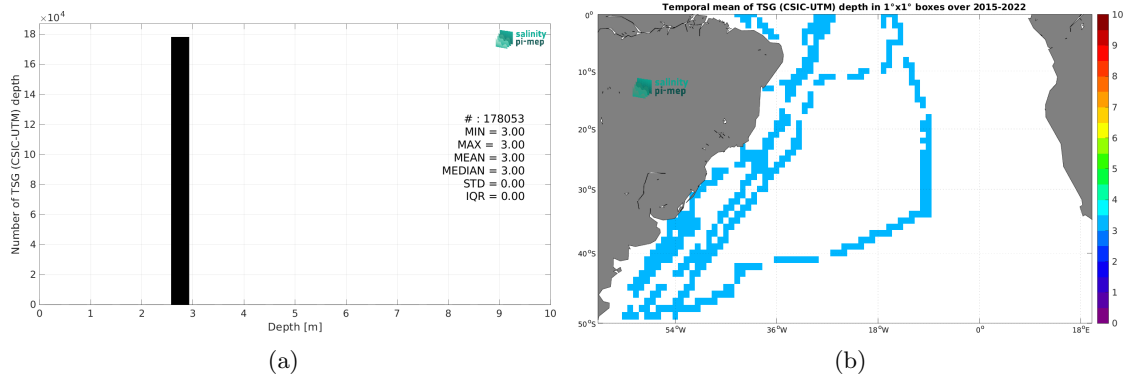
$\times 10^4$

18
16
14
12
10
8
6
4
2
0

Number of TSG (CSIC-UTM) depth

salinity pi-mep

# : 178053
MIN = 3.00
MAX = 3.00
MEAN = 3.00
MEDIAN = 3.00
STD = 0.00
IQR = 0.00

0 1 2 3 4 5 6 7 8 9 10
Depth [m]

(a)

Temporal mean of TSG (CSIC-UTM) depth in 1°x1° boxes over 2015-2022

0°
10°S
20°S
30°S
40°S
50°S

salinity pi-mep

54°W 36°W 18°W 0° 18°E

10
9
8
7
6
5
4
3
2
1
0

(b)